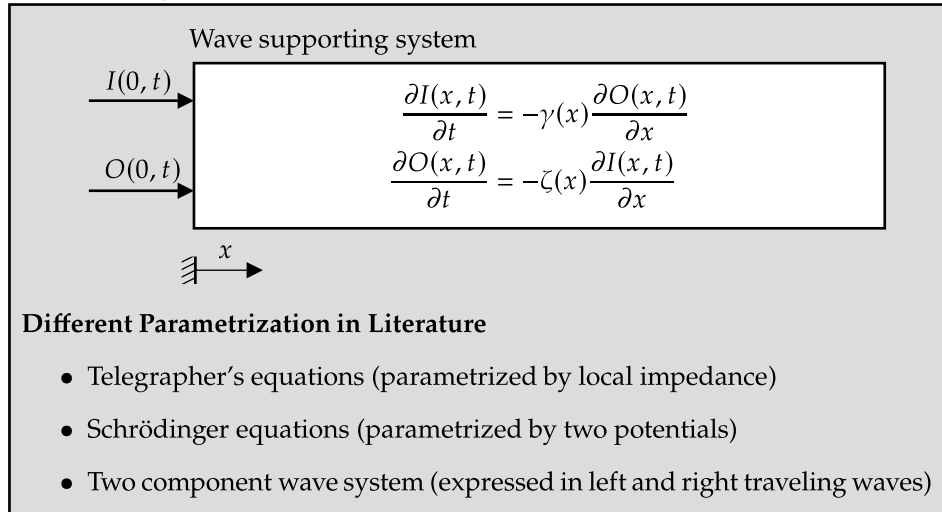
Wave supporting system

$I(0,t)$

$O(0,t)$

$\frac{\partial I(x,t)}{\partial t} = -\gamma(x)\frac{\partial O(x,t)}{\partial x}$
$\frac{\partial O(x,t)}{\partial t} = -\zeta(x)\frac{\partial I(x,t)}{\partial x}$

$x$

**Different Parametrization in Literature**

- Telegrapher's equations (parametrized by local impedance)
- Schrödinger equations (parametrized by two potentials)
- Two component wave system (expressed in left and right traveling waves)